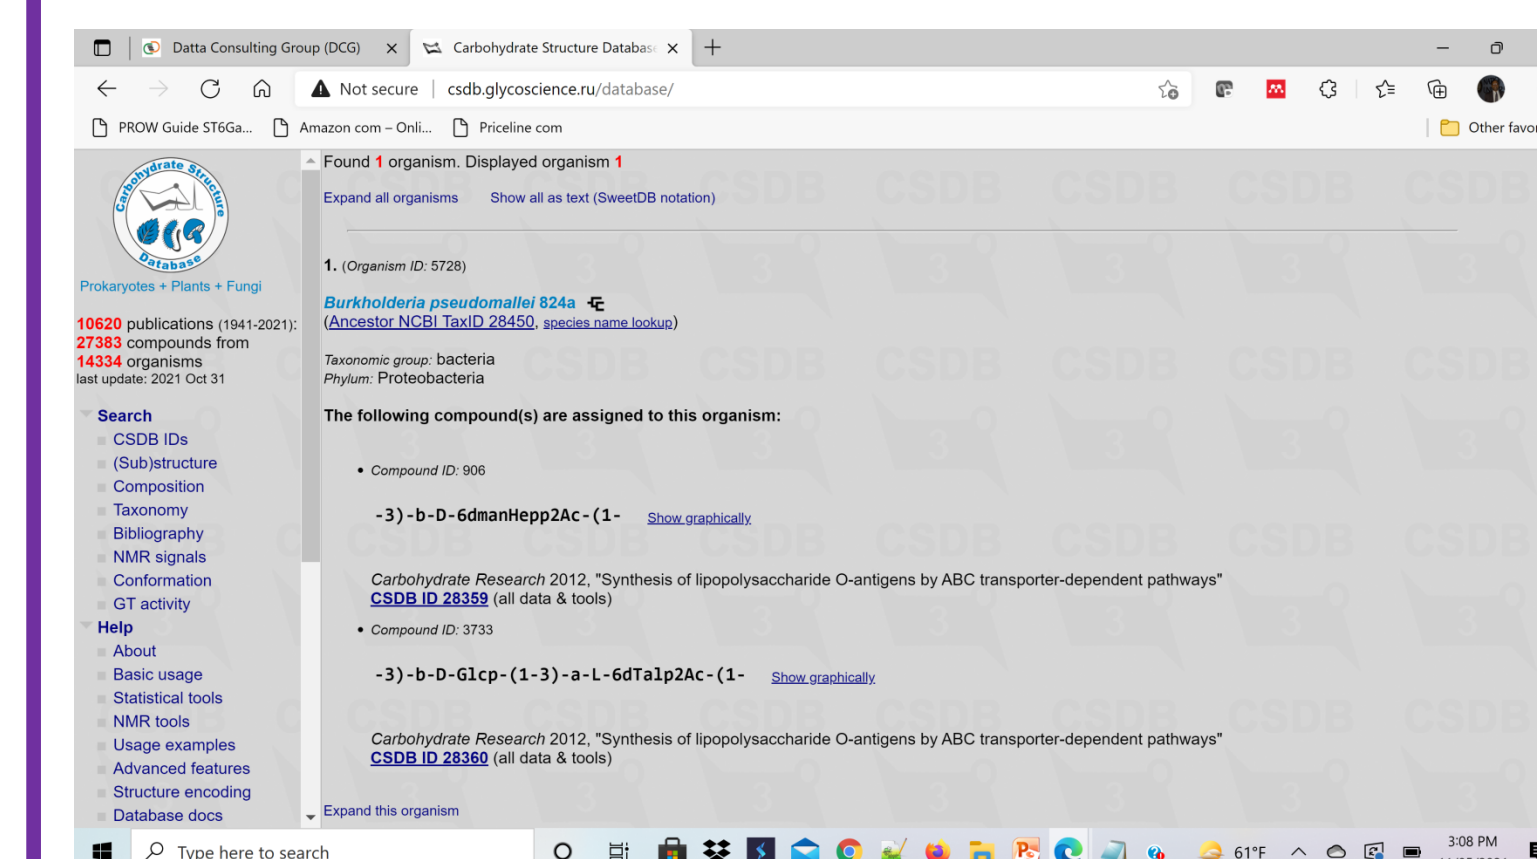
Datta Consulting Group (DCG)
Carbohydrate Structure Databas
Not secure csdb.glycoscience.ru/database/
PROW Guide ST6Ga... Amazon com – Onli... Priceline com
Other favo

Carbohydrate Structure Database
Prokaryotes + Plants + Fungi

10620 publications (1941-2021):
27383 compounds from
14334 organisms
last update: 2021 Oct 31

Search
CSDB IDs
(Sub)structure
Composition
Taxonomy
Bibliography
NMR signals
Conformation
GT activity
Help
About
Basic usage
Statistical tools
NMR tools
Usage examples
Advanced features
Structure encoding
Database docs

Found 1 organism. Displayed organism 1

Expand all organisms Show all as text (SweetDB notation)

1. (Organism ID: 5728)

Burkholderia pseudomallei 824a
(Ancestor NCBI TaxID 28450, species name lookup)

Taxonomic group: bacteria
Phylum: Proteobacteria

The following compound(s) are assigned to this organism:

• Compound ID: 906

-3)-b-D-6dmanHepp2Ac-(1- Show graphically

Carbohydrate Research 2012, "Synthesis of lipopolysaccharide O-antigens by ABC transporter-dependent pathways"
CSDB ID 28359 (all data & tools)

• Compound ID: 3733

-3)-b-D-Glcp-(1-3)-a-L-6dTalp2Ac-(1- Show graphically

Carbohydrate Research 2012, "Synthesis of lipopolysaccharide O-antigens by ABC transporter-dependent pathways"
CSDB ID 28360 (all data & tools)

Expand this organism

Type here to search
61°F
3:08 PM